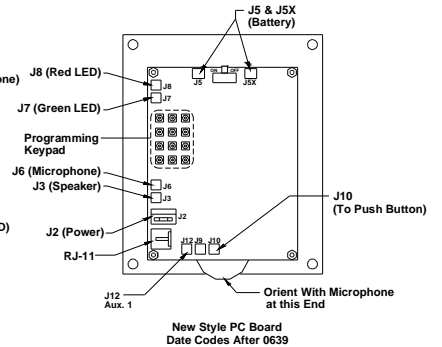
J5 & J5X
(Battery)

one)

J8 (Red LED)

J7 (Green LED)

J5
ON OFF
J5X

J8
J7

Programming
Keypad

J6 (Microphone)
J3 (Speaker)

J6
J3

D)

J2 (Power)
J2

RJ-11

J12 J9 J10

J10
(To Push Button)

J12
Aux. 1

Orient With Microphone
at this End

New Style PC Board
Date Codes After 0639